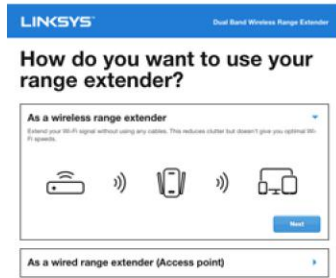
LINKSYS Dual Band Wireless Range Extender

How do you want to use your range extender?

As a wireless range extender

Extend your Wi-Fi signal without using any cables. This reduces clutter but doesn't give you optimal Wi-Fi speeds.

Next

As a wired range extender (Access point)